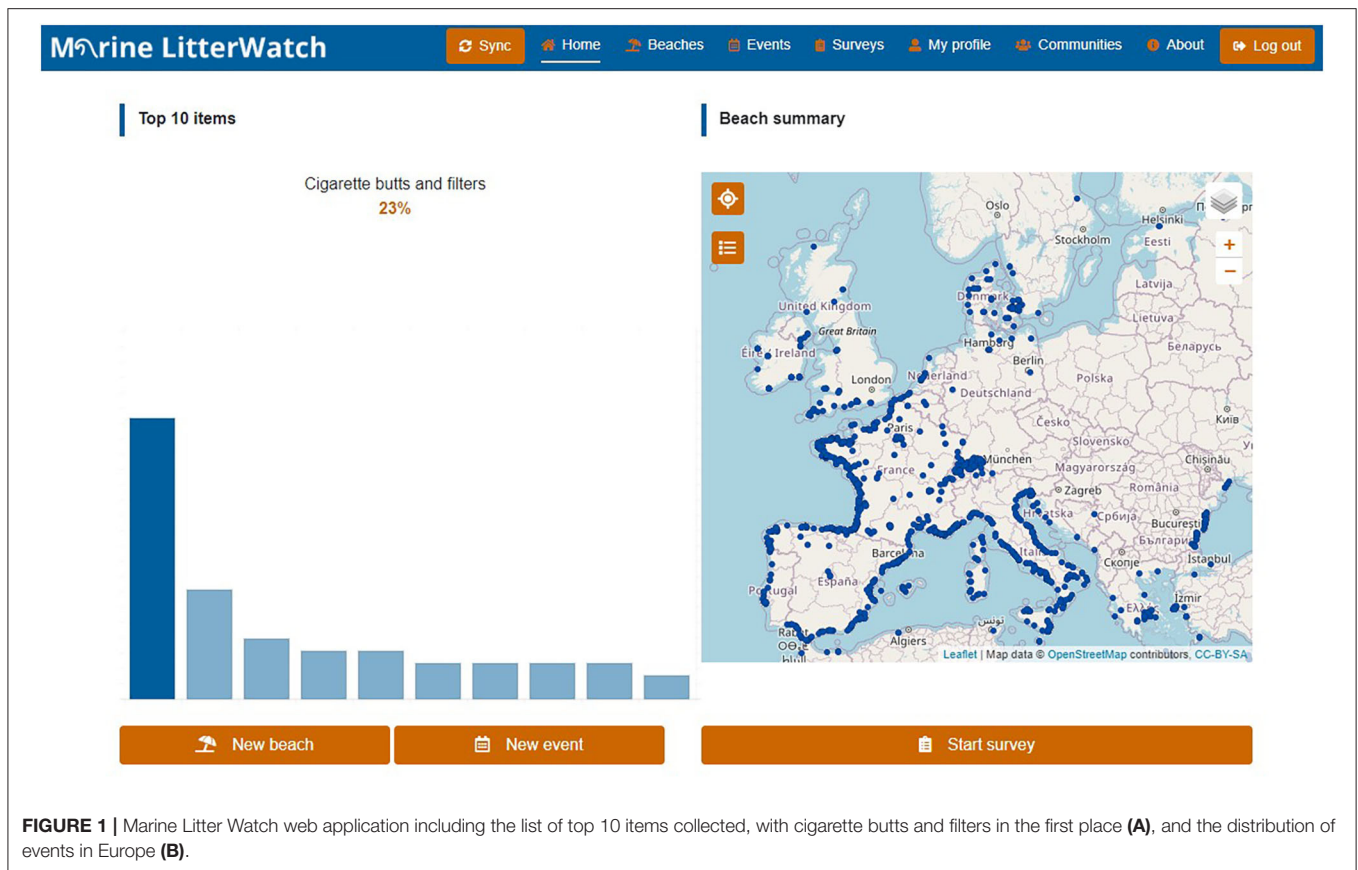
Marine LitterWatch

Sync Home Beaches Events Surveys My profile Communities About Log out

Top 10 items

Cigarette butts and filters
23%

Beach summary

Oslo
Helsinki
Stockholm
Eesti
Latvija
Lietuva
Беларусь
United Kingdom
Great Britain
Éire Ireland
Danmark
Hamburg
Berlin
Polska
London
Nederland
Deutschland
Paris
Česko
Київ
Slovensko
France
München
Magyarország
Chișinău
Zagreb
România
Hrvatska
Србија
București
Barcelona
България
España
Italia
Скопје
İstanbul
Portugal
Ελλάς
İzmir
Algiers
تونس

Leaflet | Map data © OpenStreetMap contributors, CC-BY-SA

New beach
New event
Start survey

FIGURE 1 | Marine Litter Watch web application including the list of top 10 items collected, with cigarette butts and filters in the first place (A), and the distribution of events in Europe (B).